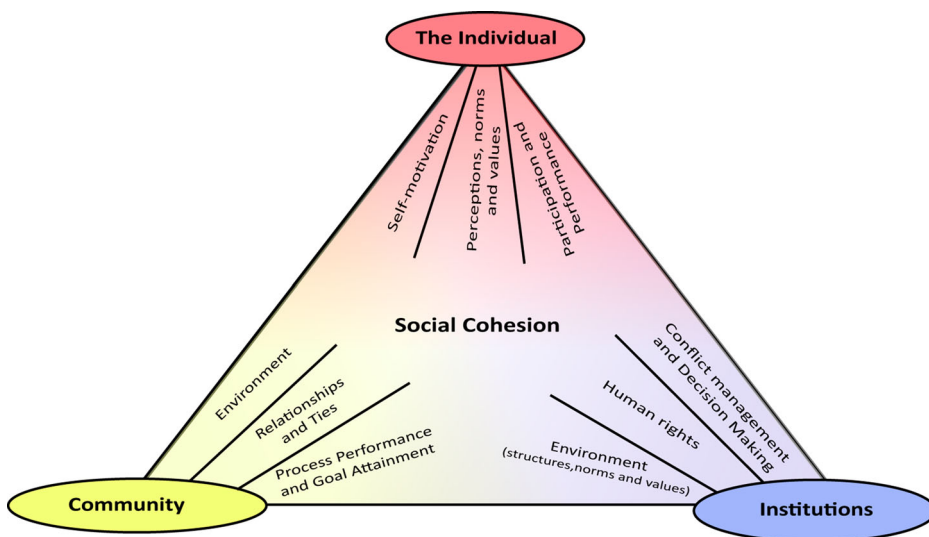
The Individual

Self-motivation

Perceptions, norms and values

Participation and Performance

Social Cohesion

Environment

Relationships and Ties

Process Performance and Goal Attainment

Conflict management and Decision Making

Human rights

Environment (structures,norms and values)

Community

Institutions